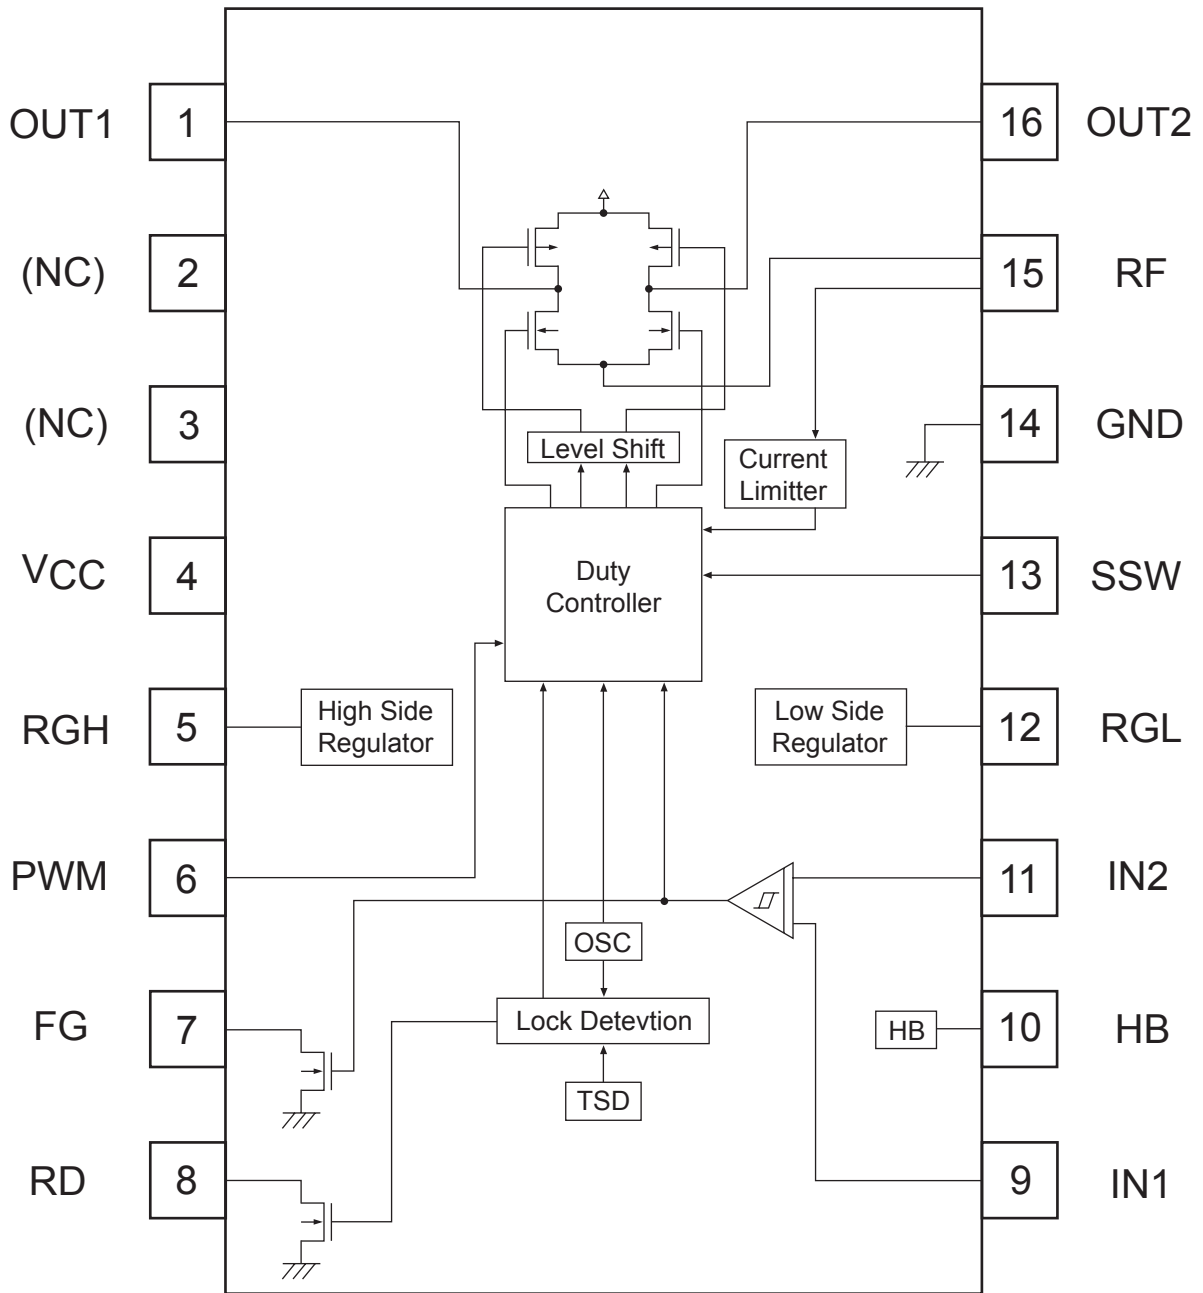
OUT1 1
(NC) 2
(NC) 3
VCC 4
RGH 5
PWM 6
FG 7
RD 8

16 OUT2
15 RF
14 GND
13 SSW
12 RGL
11 IN2
10 HB
9 IN1

Level Shift
Current Limitter
Duty Controller
High Side Regulator
Low Side Regulator
OSC
Lock Detevtion
TSD
HB